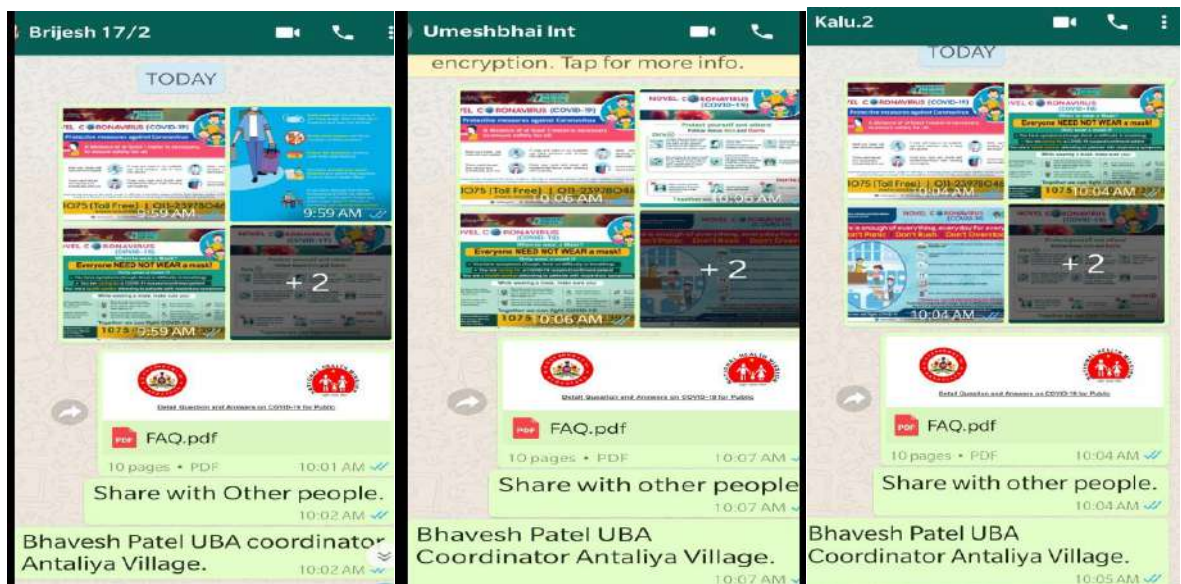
Brijesh 17/2

TODAY

NOVEL CORONAVIRUS (COVID-19)

Protective measures against Coronavirus

1075 (Toll Free) | 011-23978046

9:59 AM

9:59 AM

NOVEL CORONAVIRUS (COVID-19)

Everyone NEED NOT WEAR a mask!

1075 9:59 AM

+2

Detail Question and Answers on COVID-19 for Public

PDF FAQ.pdf

10 pages • PDF 10:01 AM

Share with Other people.

10:02 AM

Bhavesh Patel UBA coordinator Antaliya Village.

10:02 AM

Umeshbhai Int

encryption. Tap for more info.

NOVEL CORONAVIRUS (COVID-19)

Protective measures against Coronavirus

10:06 AM

NOVEL CORONAVIRUS

10:06 AM

NOVEL CORONAVIRUS (COVID-19)

Everyone NEED NOT WEAR a mask!

1075 10:06 AM

+2

Detail Question and Answers on COVID-19 for Public

PDF FAQ.pdf

10 pages • PDF 10:07 AM

Share with other people

10:07 AM

Bhavesh Patel UBA Coordinator Antaliya Village.

10:07 AM

Kalu.2

TODAY

NOVEL CORONAVIRUS (COVID-19)

Protective measures against Coronavirus

1075 (Toll Free) | 011-23978046

10:04 AM

Everyone NEED NOT WEAR a mask!

1075 10:04 AM

NOVEL CORONAVIRUS

10:04 AM

+2

Detail Question and Answers on COVID-19 for Public

PDF FAQ.pdf

10 pages • PDF 10:04 AM

Share with other people.

10:04 AM

Bhavesh Patel UBA Coordinator Antaliya Village.

10:05 AM